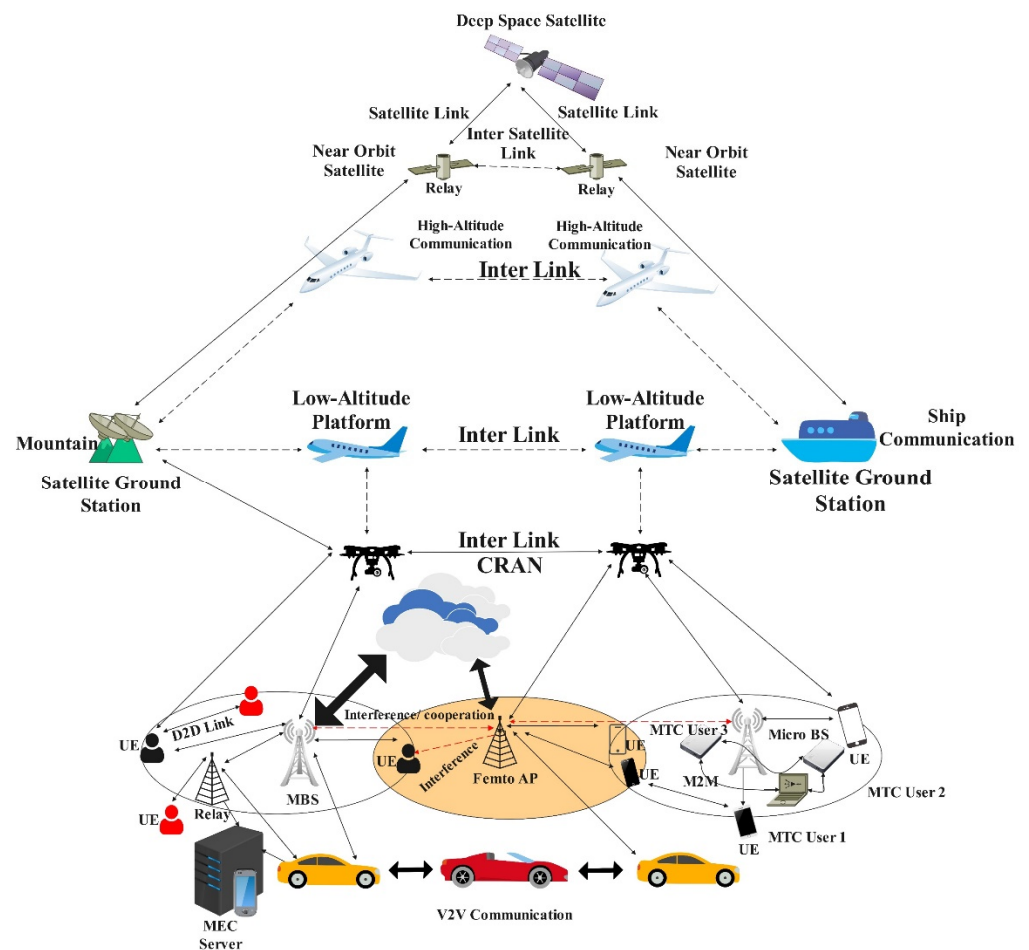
Deep Space Satellite

Satellite Link

Satellite Link

Inter Satellite Link

Near Orbit Satellite

Relay

Relay

Near Orbit Satellite

High-Altitude Communication

High-Altitude Communication

Inter Link

Low-Altitude Platform

Low-Altitude Platform

Ship Communication

Mountain

Inter Link

Satellite Ground Station

Satellite Ground Station

Inter Link

CRAN

D2D Link

Interference/ cooperation

MTC User 3

Micro BS

UE

UE

MBS

UE

Interference

Femto AP

UE

M2M

UE

MTC User 2

Relay

UE

MTC User 1

MEC Server

V2V Communication